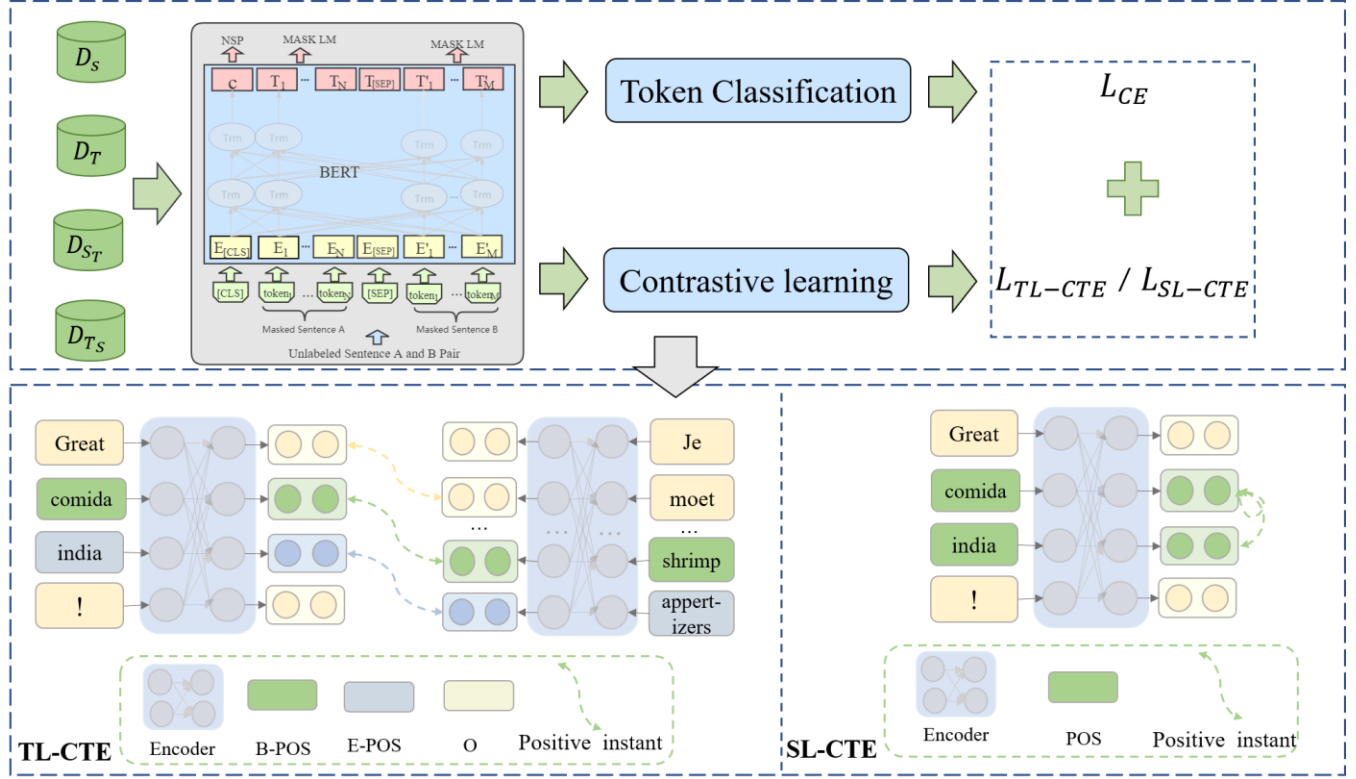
$D_S$

$D_T$

$D_{S_T}$

$D_{T_S}$

NSP MASK LM MASK LM

C $T_1$ ... $T_N$ $T_{[SEP]}$ $T'_1$ ... $T'_M$

Trm Trm Trm Trm

BERT

Trm Trm Trm Trm

$E_{[CLS]}$ $E_1$ ... $E_N$ $E_{[SEP]}$ $E'_1$ ... $E'_M$

[CLS] $token_1$ ... $token_N$ [SEP] $token_1$ ... $token_M$

Masked Sentence A Masked Sentence B

Unlabeled Sentence A and B Pair

Token Classification

Contrastive learning

$L_{CE}$

$L_{TL-CTE}$ / $L_{SL-CTE}$

Great

comida

india

!

Je

moet

...

shrimp

appert-izers

...

Encoder B-POS E-POS O Positive instant

TL-CTE

Great

comida

india

!

Encoder POS Positive instant

SL-CTE